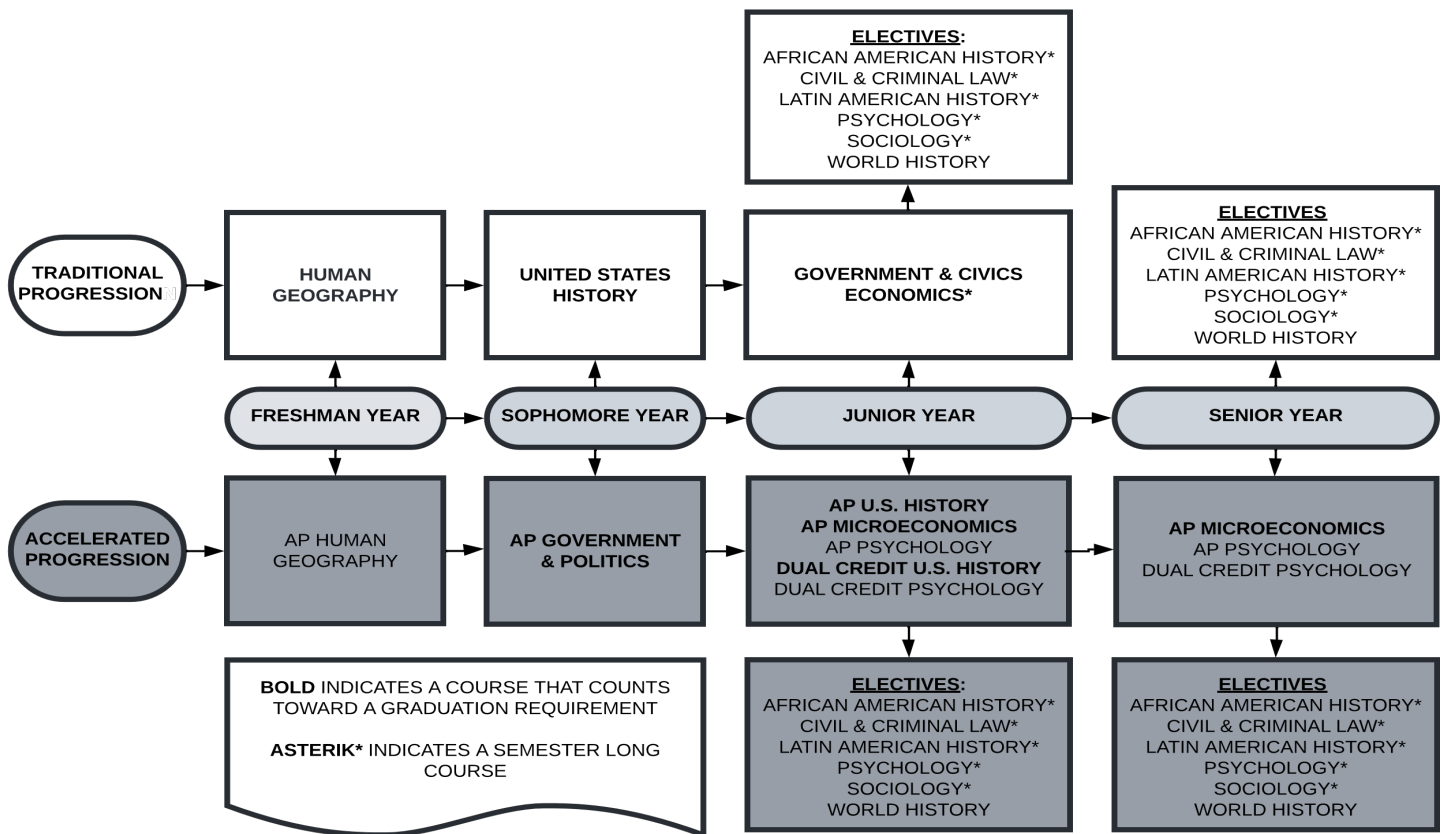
ELECTIVES:
AFRICAN AMERICAN HISTORY*
CIVIL & CRIMINAL LAW*
LATIN AMERICAN HISTORY*
PSYCHOLOGY*
SOCIOLOGY*
WORLD HISTORY

TRADITIONAL PROGRESSION

HUMAN GEOGRAPHY

UNITED STATES HISTORY

GOVERNMENT & CIVICS
ECONOMICS*

ELECTIVES
AFRICAN AMERICAN HISTORY*
CIVIL & CRIMINAL LAW*
LATIN AMERICAN HISTORY*
PSYCHOLOGY*
SOCIOLOGY*
WORLD HISTORY

FRESHMAN YEAR

SOPHOMORE YEAR

JUNIOR YEAR

SENIOR YEAR

ACCELERATED PROGRESSION

AP HUMAN GEOGRAPHY

AP GOVERNMENT & POLITICS

AP U.S. HISTORY
AP MICROECONOMICS
AP PSYCHOLOGY
DUAL CREDIT U.S. HISTORY
DUAL CREDIT PSYCHOLOGY

AP MICROECONOMICS
AP PSYCHOLOGY
DUAL CREDIT PSYCHOLOGY

BOLD INDICATES A COURSE THAT COUNTS TOWARD A GRADUATION REQUIREMENT

ASTERIK* INDICATES A SEMESTER LONG COURSE

ELECTIVES:
AFRICAN AMERICAN HISTORY*
CIVIL & CRIMINAL LAW*
LATIN AMERICAN HISTORY*
PSYCHOLOGY*
SOCIOLOGY*
WORLD HISTORY

ELECTIVES
AFRICAN AMERICAN HISTORY*
CIVIL & CRIMINAL LAW*
LATIN AMERICAN HISTORY*
PSYCHOLOGY*
SOCIOLOGY*
WORLD HISTORY